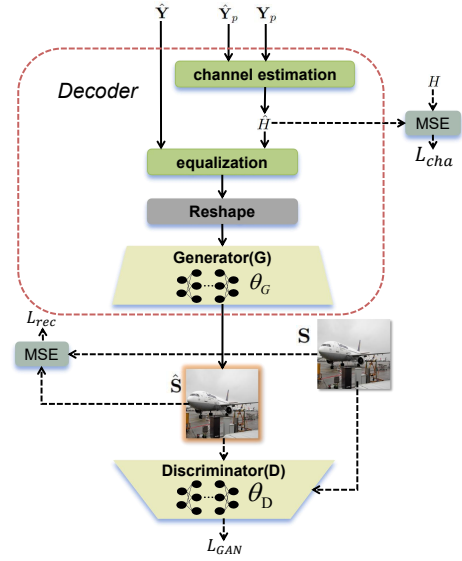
$\hat{\mathbf{Y}}$ $\hat{\mathbf{Y}}_p$ $\mathbf{Y}_p$

Decoder

channel estimation

$H$

MSE

$L_{cha}$

$\hat{H}$

equalization

Reshape

Generator(G)

$\theta_G$

$L_{rec}$

MSE

$\mathbf{S}$

$\hat{\mathbf{S}}$

Discriminator(D)

$\theta_D$

$L_{GAN}$